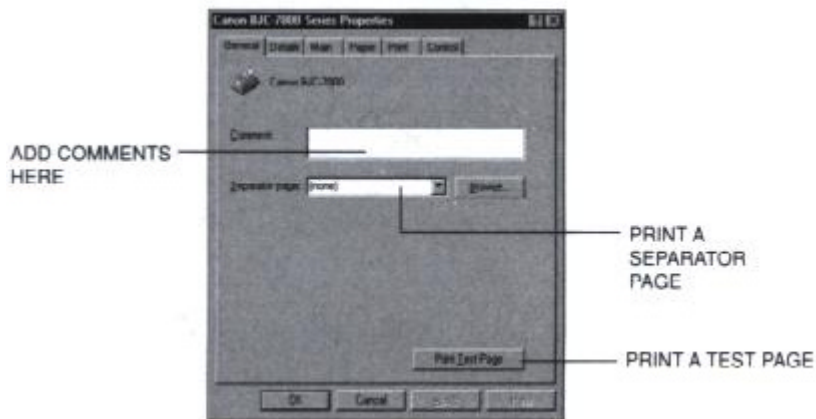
Canon BJC-7000 Series Properties

General | Details | Main | Paper | Print | Control

Canon BJC-7000

Comment:

Separator page: (none)

Browse...

Print Test Page

OK | Cancel | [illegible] | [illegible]

ADD COMMENTS HERE

PRINT A SEPARATOR PAGE

PRINT A TEST PAGE